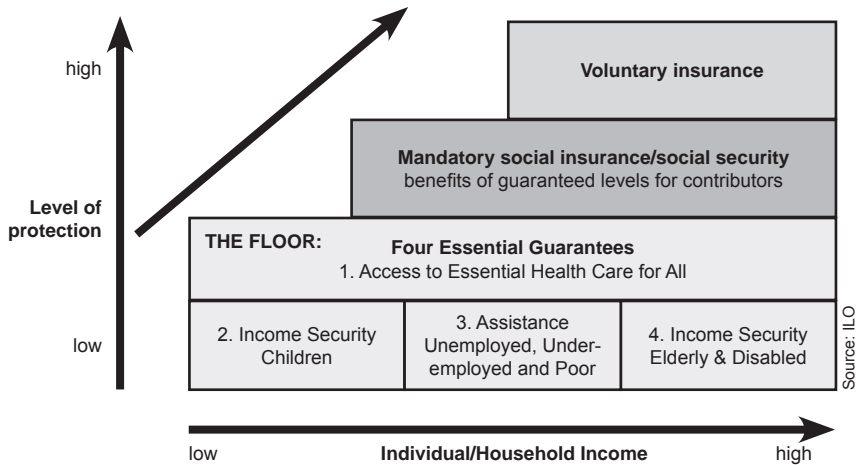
high

Voluntary insurance

Mandatory social insurance/social security
benefits of guaranteed levels for contributors

Level of protection

THE FLOOR: Four Essential Guarantees
1. Access to Essential Health Care for All

low

2. Income Security Children

3. Assistance Unemployed, Underemployed and Poor

4. Income Security Elderly & Disabled

Source: ILO

low Individual/Household Income high